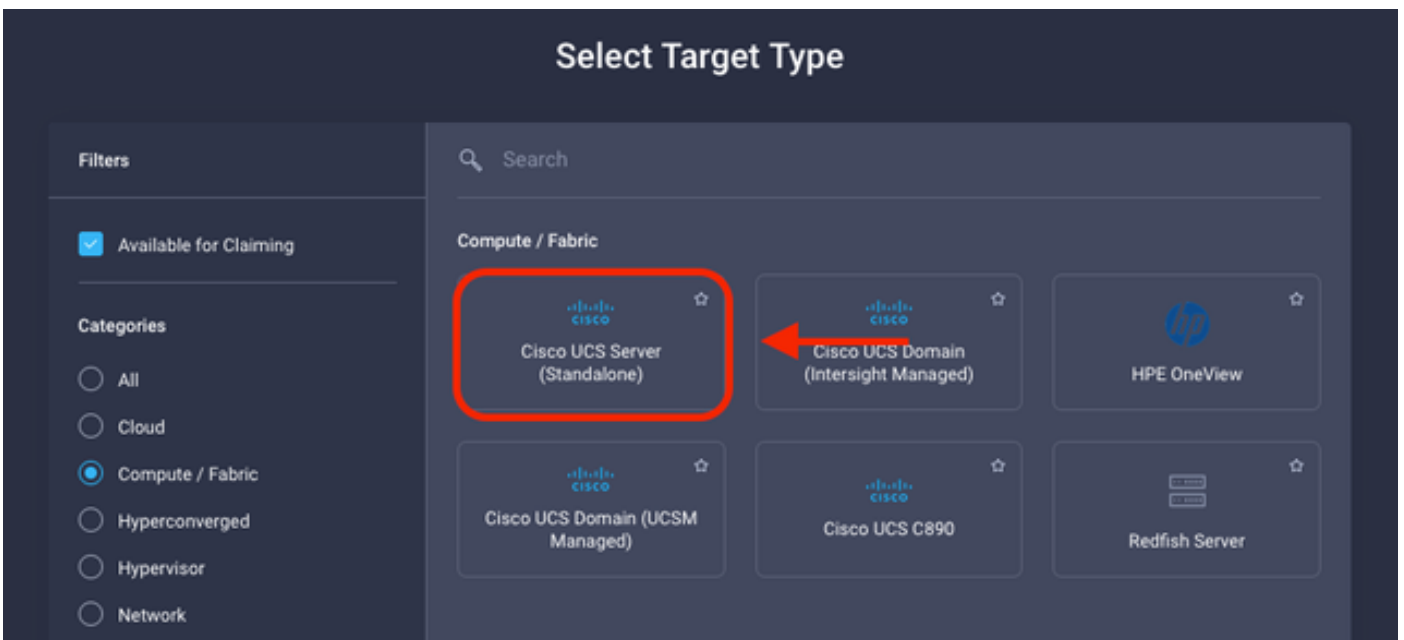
Select Target Type

Filters

Available for Claiming

Categories

All

Cloud

Compute / Fabric

Hyperconverged

Hypervisor

Network

Search

Compute / Fabric

cisco
Cisco UCS Server (Standalone)

cisco
Cisco UCS Domain (Intersight Managed)

hp
HPE OneView

cisco
Cisco UCS Domain (UCSM Managed)

cisco
Cisco UCS C890

Redfish Server